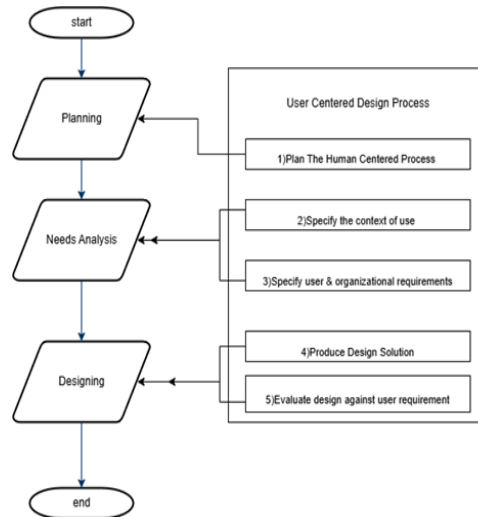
start

Planning

Needs Analysis

Designing

end

User Centered Design Process

1)Plan The Human Centered Process

2)Specify the context of use

3)Specify user & organizational requirements

4)Produce Design Solution

5)Evaluate design against user requirement